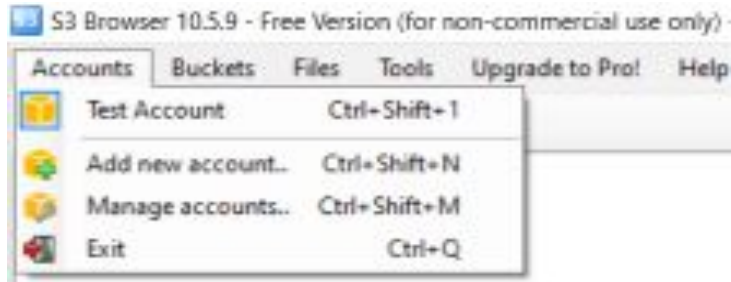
S3 Browser 10.5.9 - Free Version (for non-commercial use only) -

Accounts Buckets Files Tools Upgrade to Pro! Help

Test Account Ctrl+Shift+1

Add new account... Ctrl+Shift+N

Manage accounts... Ctrl+Shift+M

Exit Ctrl+Q